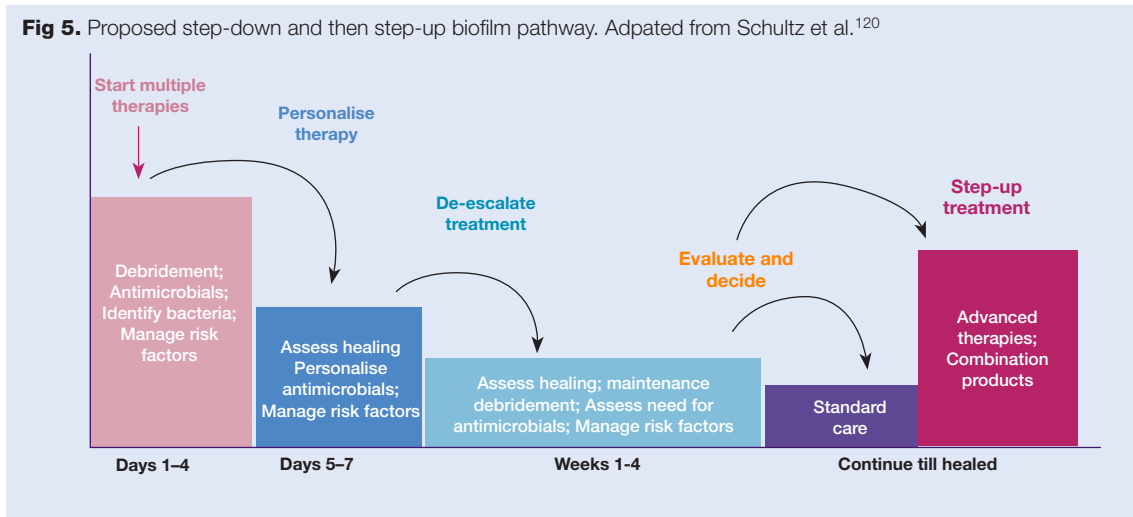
**Fig 5.** Proposed step-down and then step-up biofilm pathway. Adpated from Schultz et al.$^{120}$

Start multiple therapies

Personalise therapy

De-escalate treatment

Evaluate and decide

Step-up treatment

Debridement; Antimicrobials; Identify bacteria; Manage risk factors

Assess healing Personalise antimicrobials; Manage risk factors

Assess healing; maintenance debridement; Assess need for antimicrobials; Manage risk factors

Standard care

Advanced therapies; Combination products

Days 1–4

Days 5–7

Weeks 1-4

Continue till healed